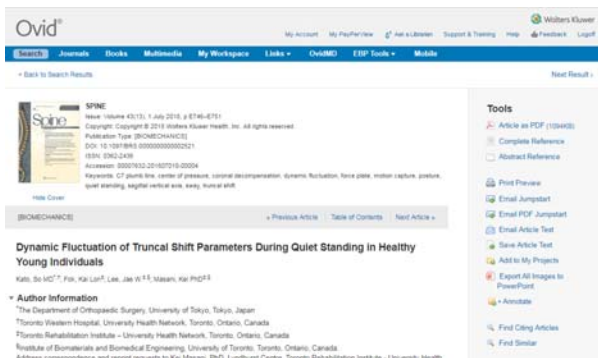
Ovid®

My Account My PayPerView Ask a Librarian Support & Training Help Feedback Logoff

Wolters Kluwer

Search Journals Books Multimedia My Workspace Links ▾ OvidMD EBP Tools ▾ Mobile

< Back to Search Results

Next Result >

SPINE
Issue: Volume 43(13), 1 July 2018, p E746–E751
Copyright: Copyright © 2018 Wolters Kluwer Health, Inc. All rights reserved.
Publication Type: [BIOMECHANICS]
DOI: 10.1097/BRS.0000000000002521
ISSN: 0362-2436
Accession: 00007632-201807010-00004
Keywords: C7 plumb line, center of pressure, coronal decompensation, dynamic fluctuation, force plate, motion capture, posture, quiet standing, sagittal vertical axis, sway, truncal shift

Hide Cover

[BIOMECHANICS]

« Previous Article | Table of Contents | Next Article »

Dynamic Fluctuation of Truncal Shift Parameters During Quiet Standing in Healthy Young Individuals

Kato, So MD*,†; Fok, Kai Lon‡; Lee, Jae W‡,§; Masani, Kei PhD‡,§

Author Information

*The Department of Orthopaedic Surgery, University of Tokyo, Tokyo, Japan

†Toronto Western Hospital, University Health Network, Toronto, Ontario, Canada

‡Toronto Rehabilitation Institute – University Health Network, Toronto, Ontario, Canada

§Institute of Biomaterials and Biomedical Engineering, University of Toronto, Toronto, Ontario, Canada

Address correspondence and reprint requests to Kei Masani, PhD, Lyndhurst Centre, Toronto Rehabilitation Institute – University Health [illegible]

Tools

Article as PDF (1024KB)

Complete Reference

Abstract Reference

Print Preview

Email Jumpstart

Email PDF Jumpstart

Email Article Text

Save Article Text

Add to My Projects

Export All Images to PowerPoint

+ Annotate

Find Citing Articles

Find Similar